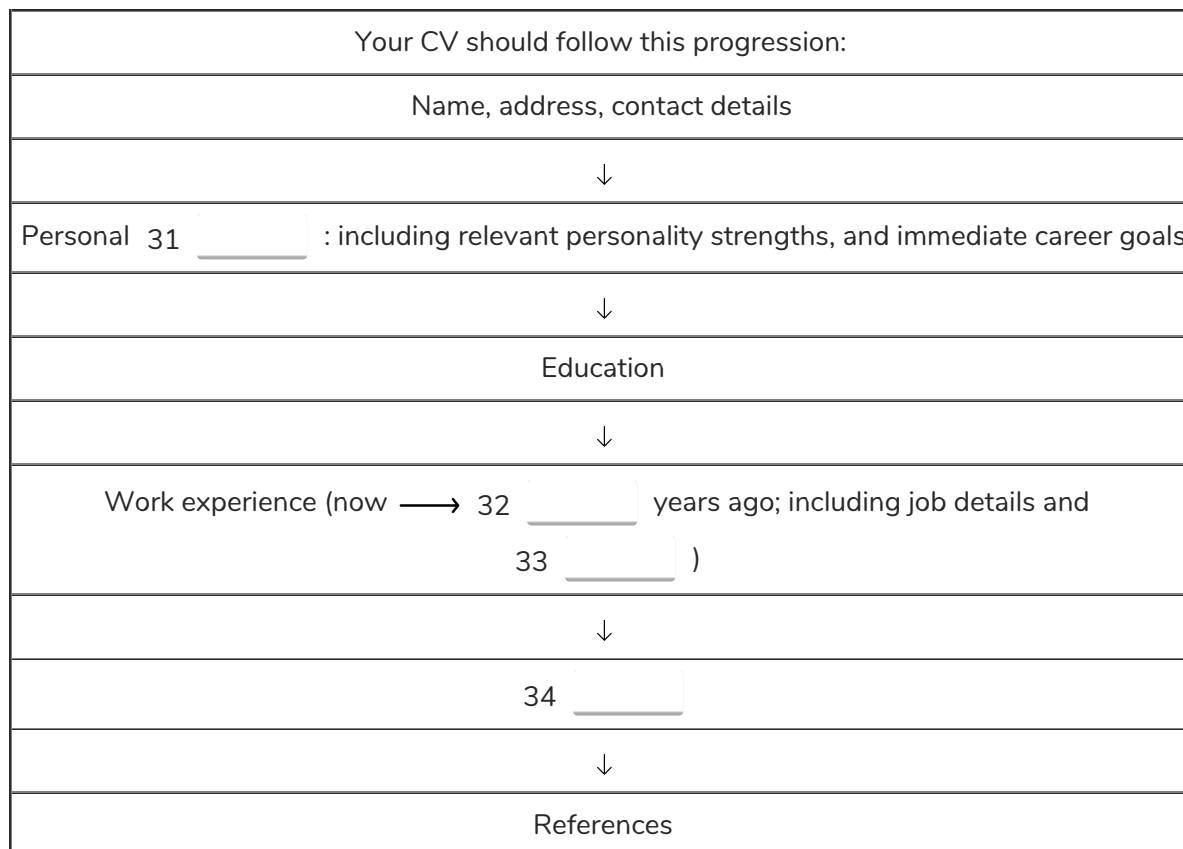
| Your CV should follow this progression: |
|---|
| Name, address, contact details |
| ↓ |
| Personal 31 \_\_\_\_\_\_ : including relevant personality strengths, and immediate career goal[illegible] |
| ↓ |
| Education |
| ↓ |
| Work experience (now $\longrightarrow$ 32 \_\_\_\_\_\_ years ago; including job details and 33 \_\_\_\_\_\_ ) |
| ↓ |
| 34 \_\_\_\_\_\_ |
| ↓ |
| References |